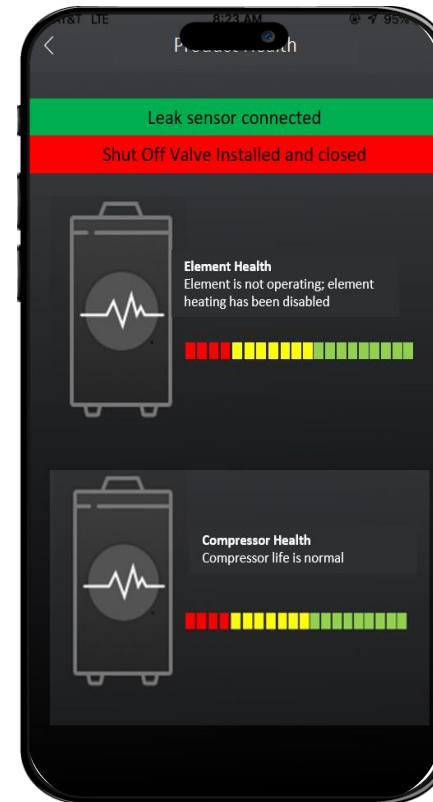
AT&T LTE 8:23 AM 95%
<
Product Health

Leak sensor connected

Shut Off Valve Installed and closed

Element Health
Element is not operating; element heating has been disabled

Compressor Health
Compressor life is normal